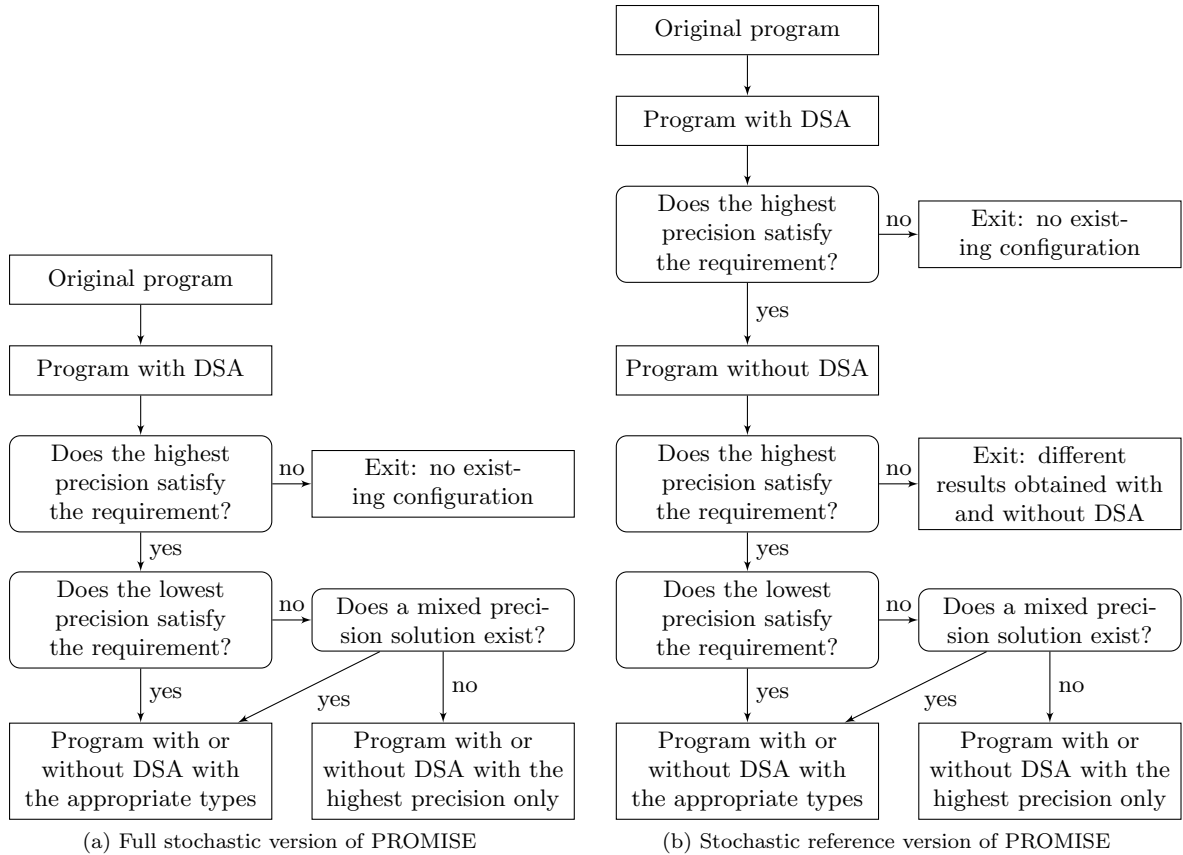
Original program

Program with DSA

Does the highest precision satisfy the requirement?

no

Exit: no existing configuration

yes

Does the lowest precision satisfy the requirement?

no

Does a mixed precision solution exist?

yes

yes

no

Program with or without DSA with the appropriate types

Program with or without DSA with the highest precision only

(a) Full stochastic version of PROMISE

Original program

Program with DSA

Does the highest precision satisfy the requirement?

no

Exit: no existing configuration

yes

Program without DSA

Does the highest precision satisfy the requirement?

no

Exit: different results obtained with and without DSA

yes

Does the lowest precision satisfy the requirement?

no

Does a mixed precision solution exist?

yes

yes

no

Program with or without DSA with the appropriate types

Program with or without DSA with the highest precision only

(b) Stochastic reference version of PROMISE